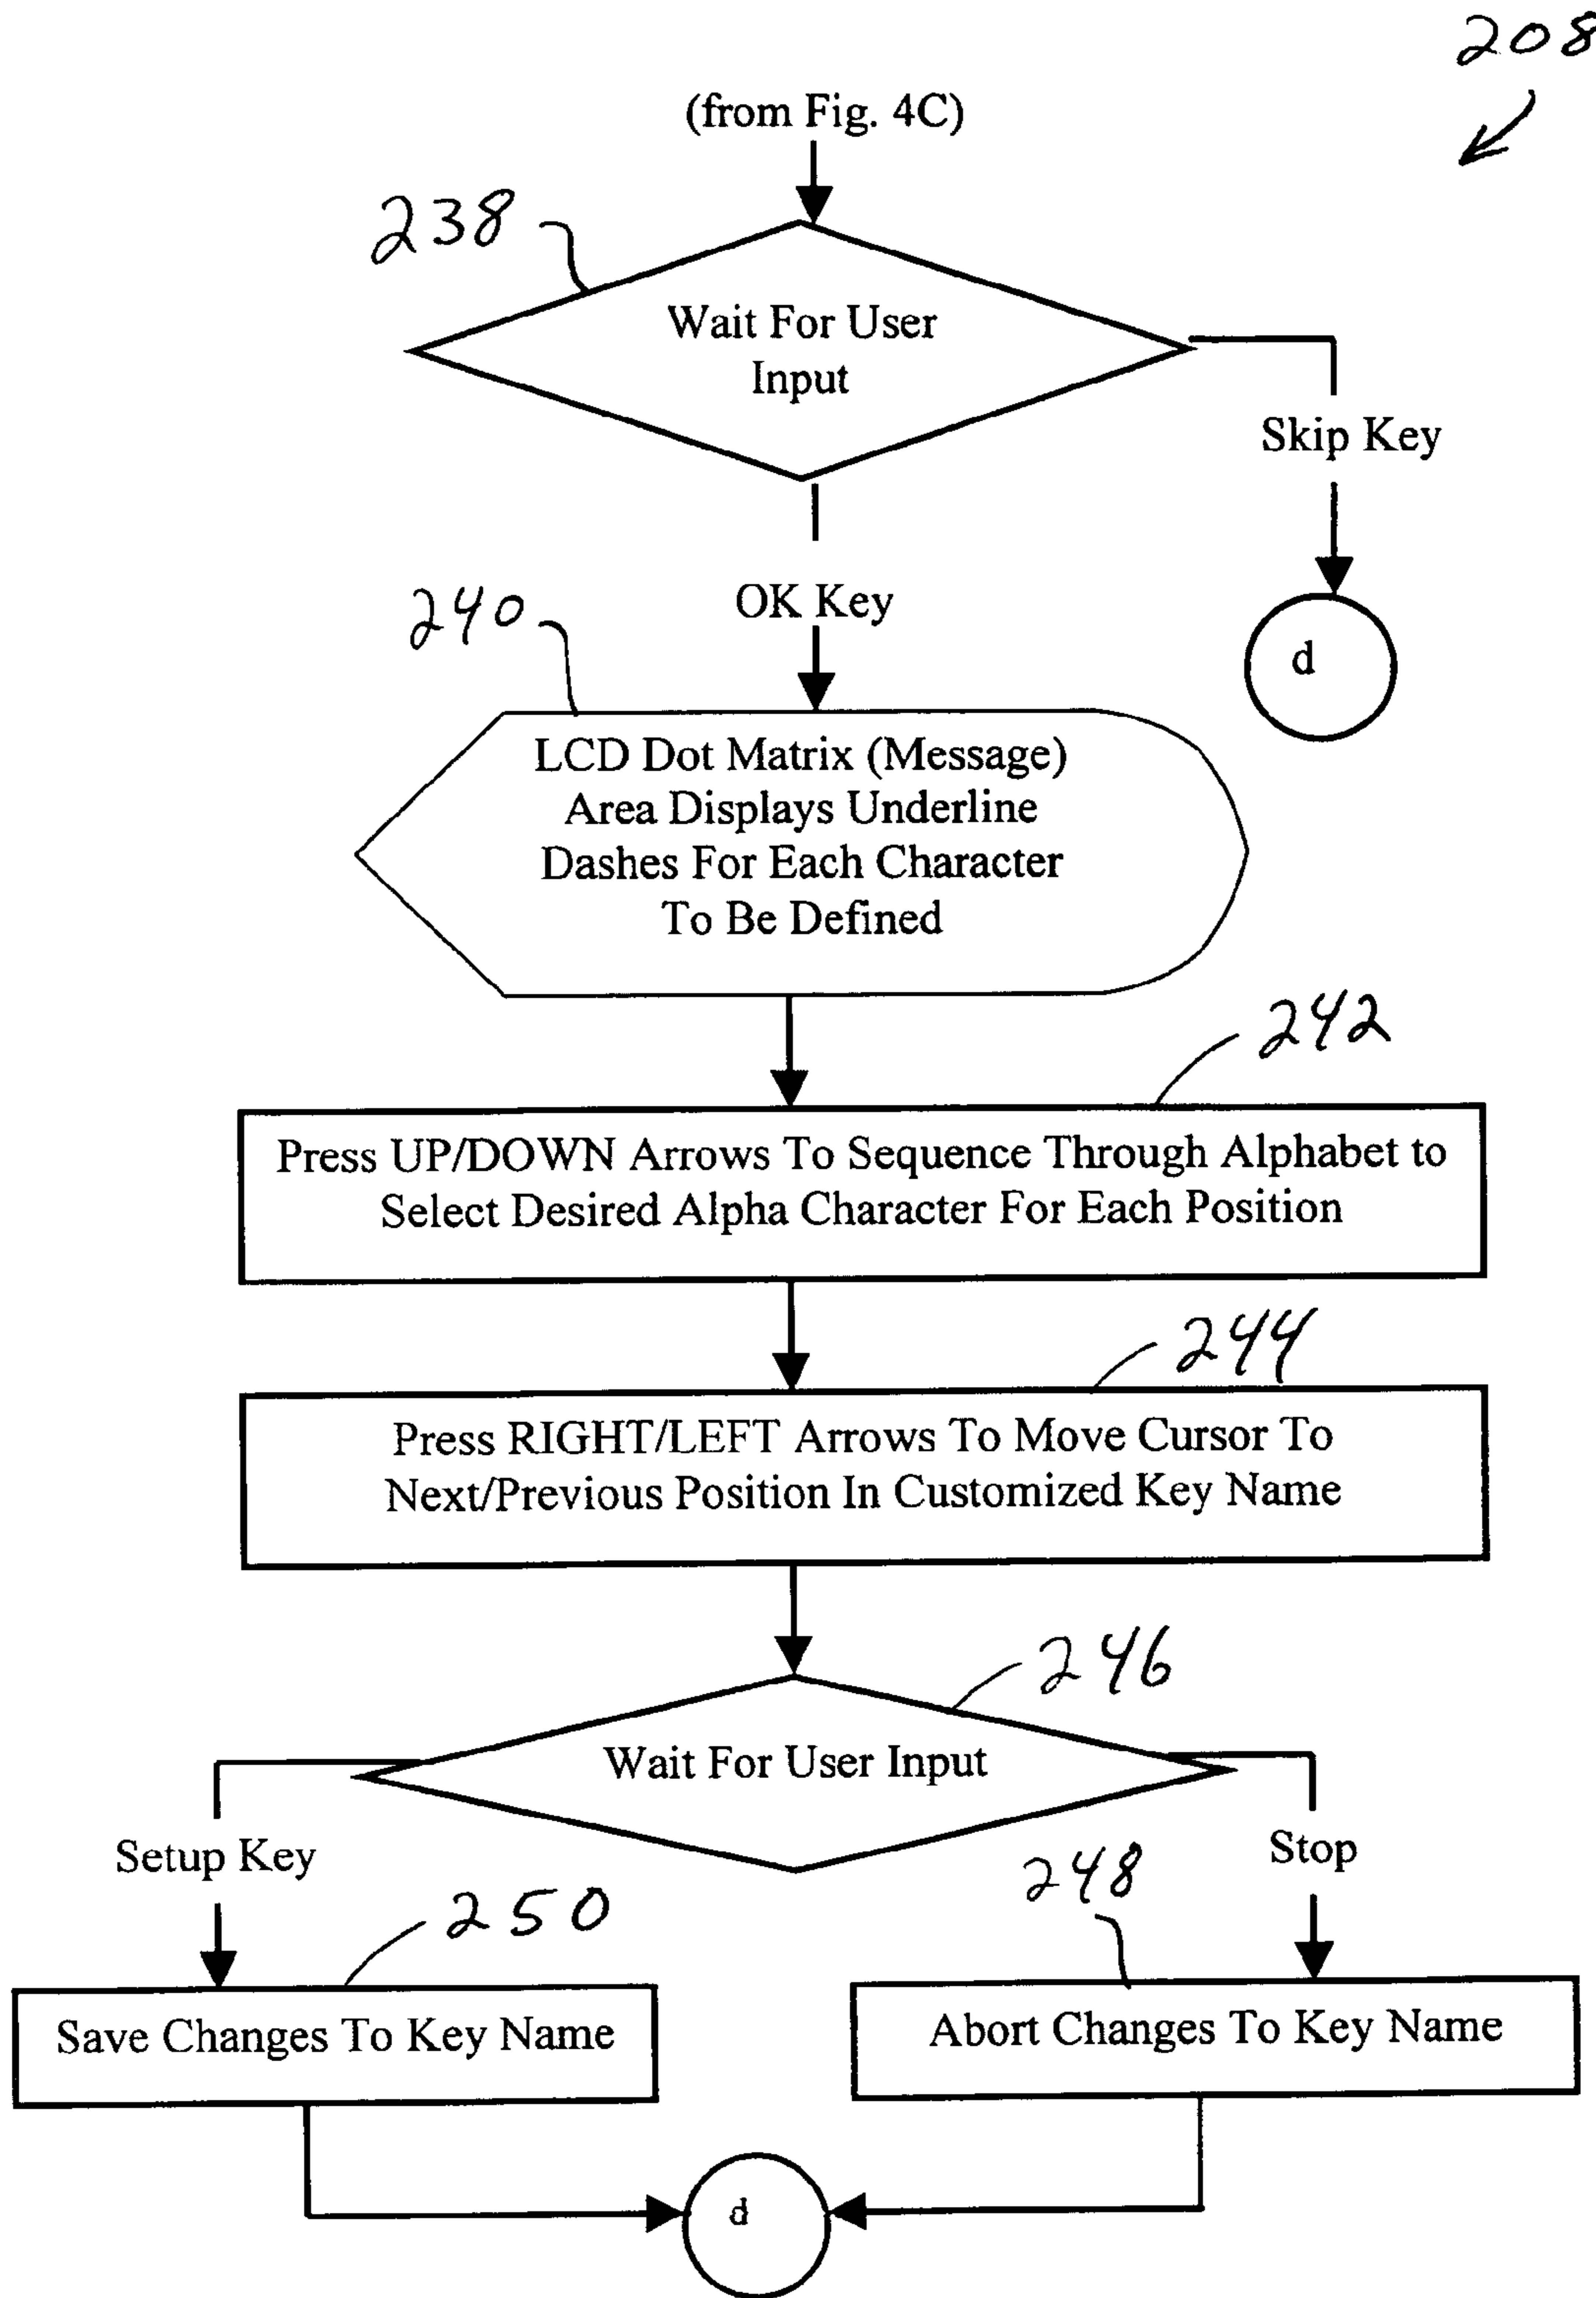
208

(from Fig. 4C)

238

Wait For User Input

Skip Key

d

OK Key

240

LCD Dot Matrix (Message) Area Displays Underline Dashes For Each Character To Be Defined

242

Press UP/DOWN Arrows To Sequence Through Alphabet to Select Desired Alpha Character For Each Position

244

Press RIGHT/LEFT Arrows To Move Cursor To Next/Previous Position In Customized Key Name

246

Wait For User Input

Setup Key

Stop

248

250

Save Changes To Key Name

Abort Changes To Key Name

d